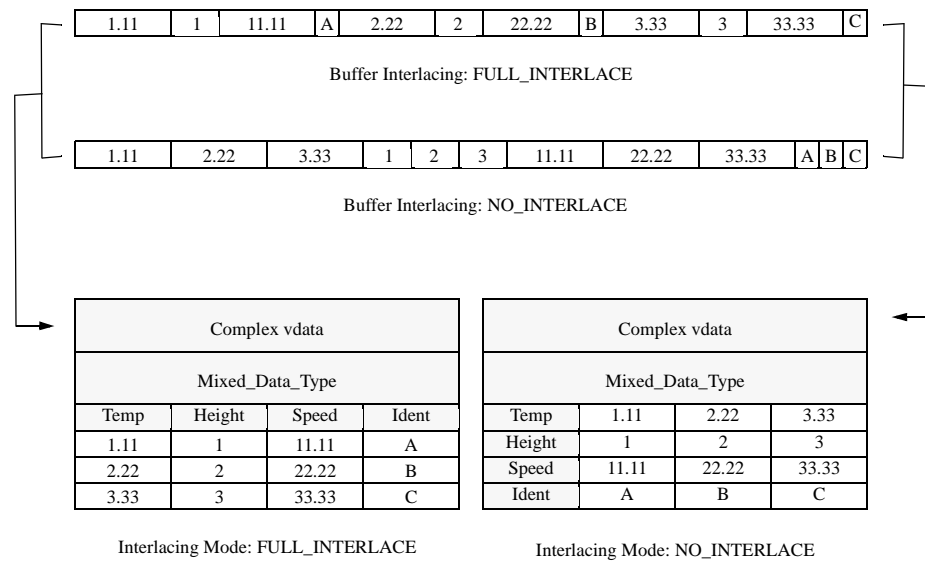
| 1.11 | 1 | 11.11 | A | 2.22 | 2 | 22.22 | B | 3.33 | 3 | 33.33 | C |
|---|---|---|---|---|---|---|---|---|---|---|---|

Buffer Interlacing: FULL_INTERLACE

| 1.11 | 2.22 | 3.33 | 1 | 2 | 3 | 11.11 | 22.22 | 33.33 | A | B | C |
|---|---|---|---|---|---|---|---|---|---|---|---|

Buffer Interlacing: NO_INTERLACE

Complex vdata

Mixed_Data_Type

| Temp | Height | Speed | Ident |
|---|---|---|---|
| 1.11 | 1 | 11.11 | A |
| 2.22 | 2 | 22.22 | B |
| 3.33 | 3 | 33.33 | C |

Interlacing Mode: FULL_INTERLACE

Complex vdata

Mixed_Data_Type

| Temp | 1.11 | 2.22 | 3.33 |
|---|---|---|---|
| Height | 1 | 2 | 3 |
| Speed | 11.11 | 22.22 | 33.33 |
| Ident | A | B | C |

Interlacing Mode: NO_INTERLACE